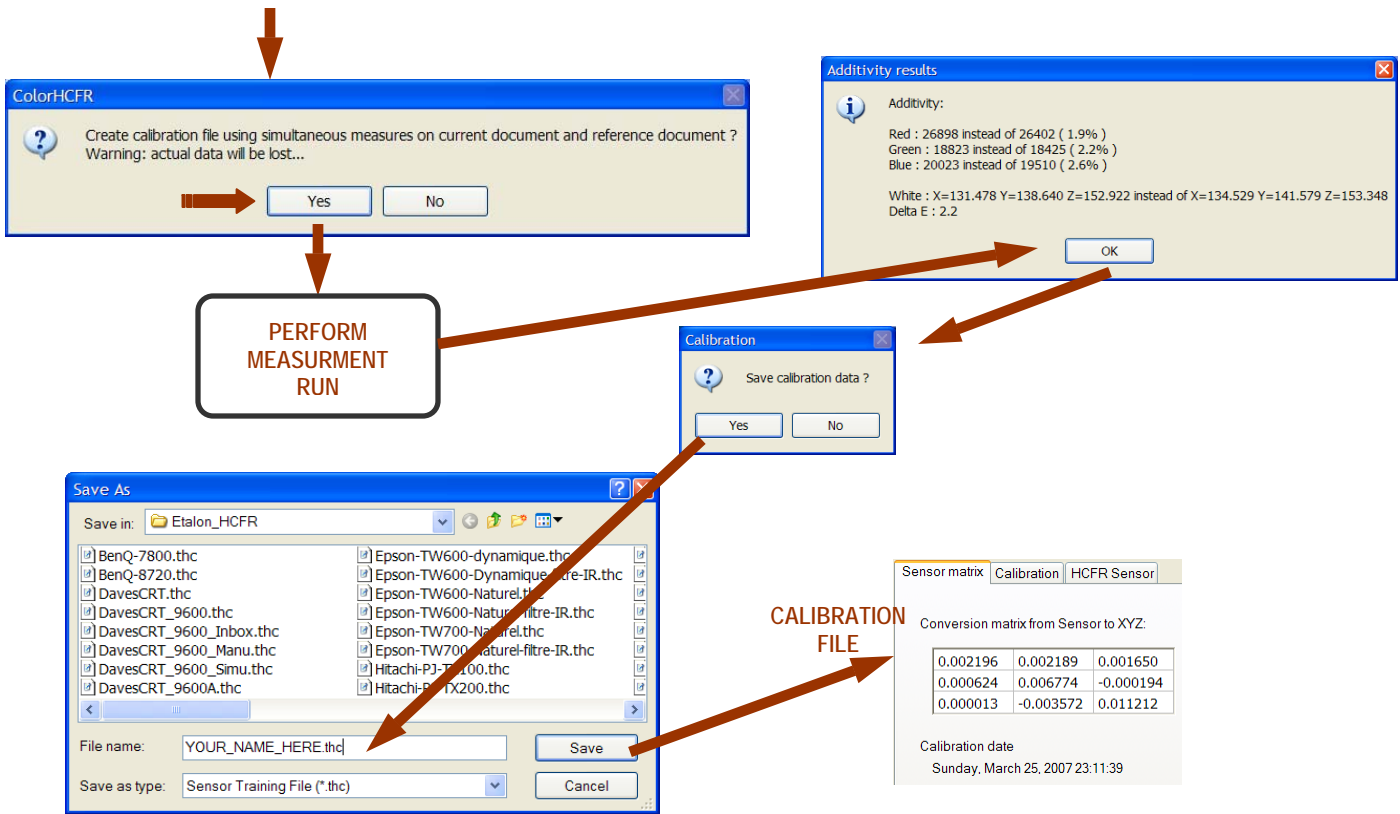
ColorHCFR

Create calibration file using simultaneous measures on current document and reference document ?
Warning: actual data will be lost...

Yes No

PERFORM MEASURMENT RUN

Additivity results

Additivity:

Red : 26898 instead of 26402 ( 1.9% )
Green : 18823 instead of 18425 ( 2.2% )
Blue : 20023 instead of 19510 ( 2.6% )

White : X=131.478 Y=138.640 Z=152.922 instead of X=134.529 Y=141.579 Z=153.348
Delta E : 2.2

OK

Calibration

Save calibration data ?

Yes No

Save As

Save in: Etalon_HCFR

BenQ-7800.thc
BenQ-8720.thc
DavesCRT.thc
DavesCRT_9600.thc
DavesCRT_9600_Inbox.thc
DavesCRT_9600_Manu.thc
DavesCRT_9600_Simu.thc
DavesCRT_9600A.thc
Epson-TW600-dynamique.thc
Epson-TW600-Dynamique-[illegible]tre-IR.thc
Epson-TW600-Naturel.th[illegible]
Epson-TW600-Natur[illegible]ltre-IR.thc
Epson-TW700-Na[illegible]rel.thc
Epson-TW70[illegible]aturel-filtre-IR.thc
Hitachi-PJ-T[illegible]100.thc
Hitachi-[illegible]TX200.thc

File name: YOUR_NAME_HERE.thc
Save as type: Sensor Training File (*.thc)

Save
Cancel

CALIBRATION FILE

Sensor matrix | Calibration | HCFR Sensor

Conversion matrix from Sensor to XYZ:

| 0.002196 | 0.002189 | 0.001650 |
|---|---|---|
| 0.000624 | 0.006774 | -0.000194 |
| 0.000013 | -0.003572 | 0.011212 |

Calibration date
Sunday, March 25, 2007 23:11:39